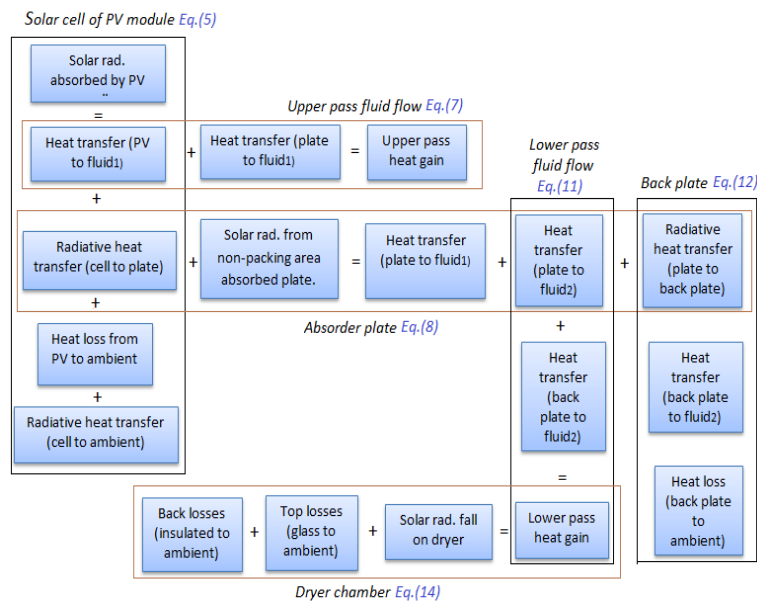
Solar cell of PV module Eq.(5)

Solar rad. absorbed by PV

=

Upper pass fluid flow Eq.(7)

Heat transfer (PV to fluid1) + Heat transfer (plate to fluid1) = Upper pass heat gain

Lower pass fluid flow Eq.(11)

Back plate Eq.(12)

+

Radiative heat transfer (cell to plate) + Solar rad. from non-packing area absorbed plate. = Heat transfer (plate to fluid1) + Heat transfer (plate to fluid2) + Radiative heat transfer (plate to back plate)

+

Absorder plate Eq.(8)

Heat loss from PV to ambient

+

Radiative heat transfer (cell to ambient)

+

Heat transfer (back plate to fluid2)

Heat transfer (back plate to fluid2)

=

Heat loss (back plate to ambient)

Back losses (insulated to ambient) + Top losses (glass to ambient) + Solar rad. fall on dryer = Lower pass heat gain

Dryer chamber Eq.(14)